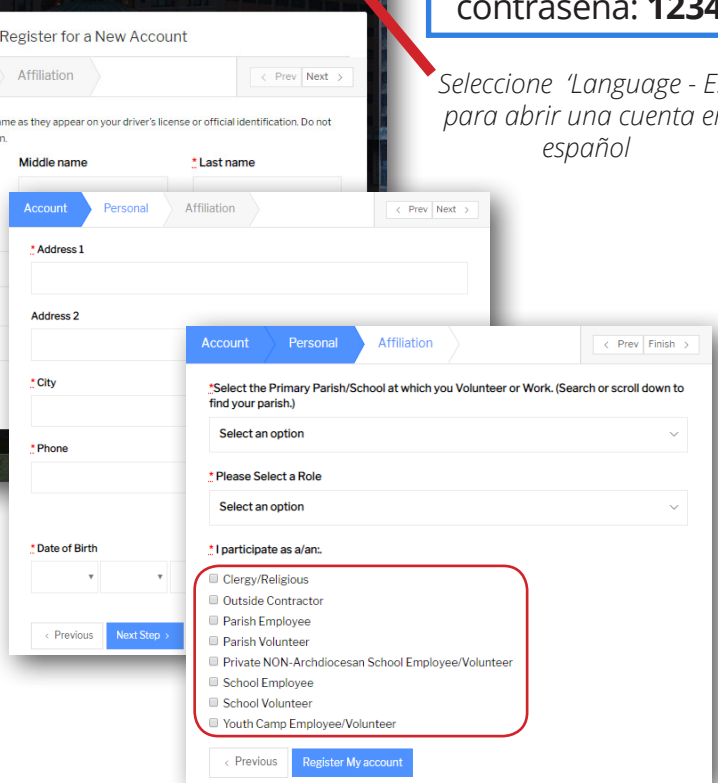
contraseña: **1234**

Register for a New Account

Affiliation

‹ Prev Next ›

ame as they appear on your driver's license or official identification. Do not n.

Middle name

* Last name

Seleccione 'Language - Es para abrir una cuenta en español

Account Personal Affiliation

‹ Prev Next ›

* Address 1

Address 2

* City

* Phone

* Date of Birth

‹ Previous Next Step ›

Account Personal Affiliation

‹ Prev Finish ›

*Select the Primary Parish/School at which you Volunteer or Work. (Search or scroll down to find your parish.)

Select an option

* Please Select a Role

Select an option

* I participate as a/an:.

Clergy/Religious
Outside Contractor
Parish Employee
Parish Volunteer
Private NON-Archdiocesan School Employee/Volunteer
School Employee
School Volunteer
Youth Camp Employee/Volunteer

‹ Previous Register My account